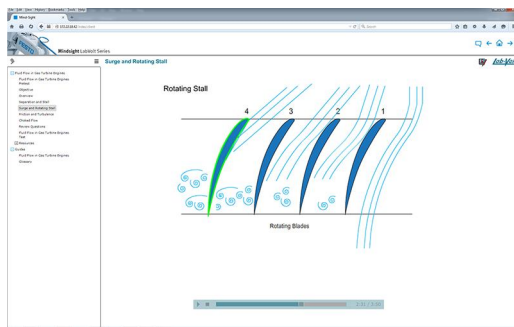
Mindsight

Mindsight LabVolt Series

Surge and Rotating Stall

Fluid Flow in Gas Turbine Engines
Fluid Flow in Gas Turbine Engines Pretest
Objective
Overview
Separation and Stall
Surge and Rotating Stall
Friction and Turbulence
Choked Flow
Review Questions
Fluid Flow in Gas Turbine Engines Test
Resources
Combo
Fluid Flow in Gas Turbine Engines
Glossary

Rotating Stall

4
3
2
1

Rotating Blades

Lab-Volt